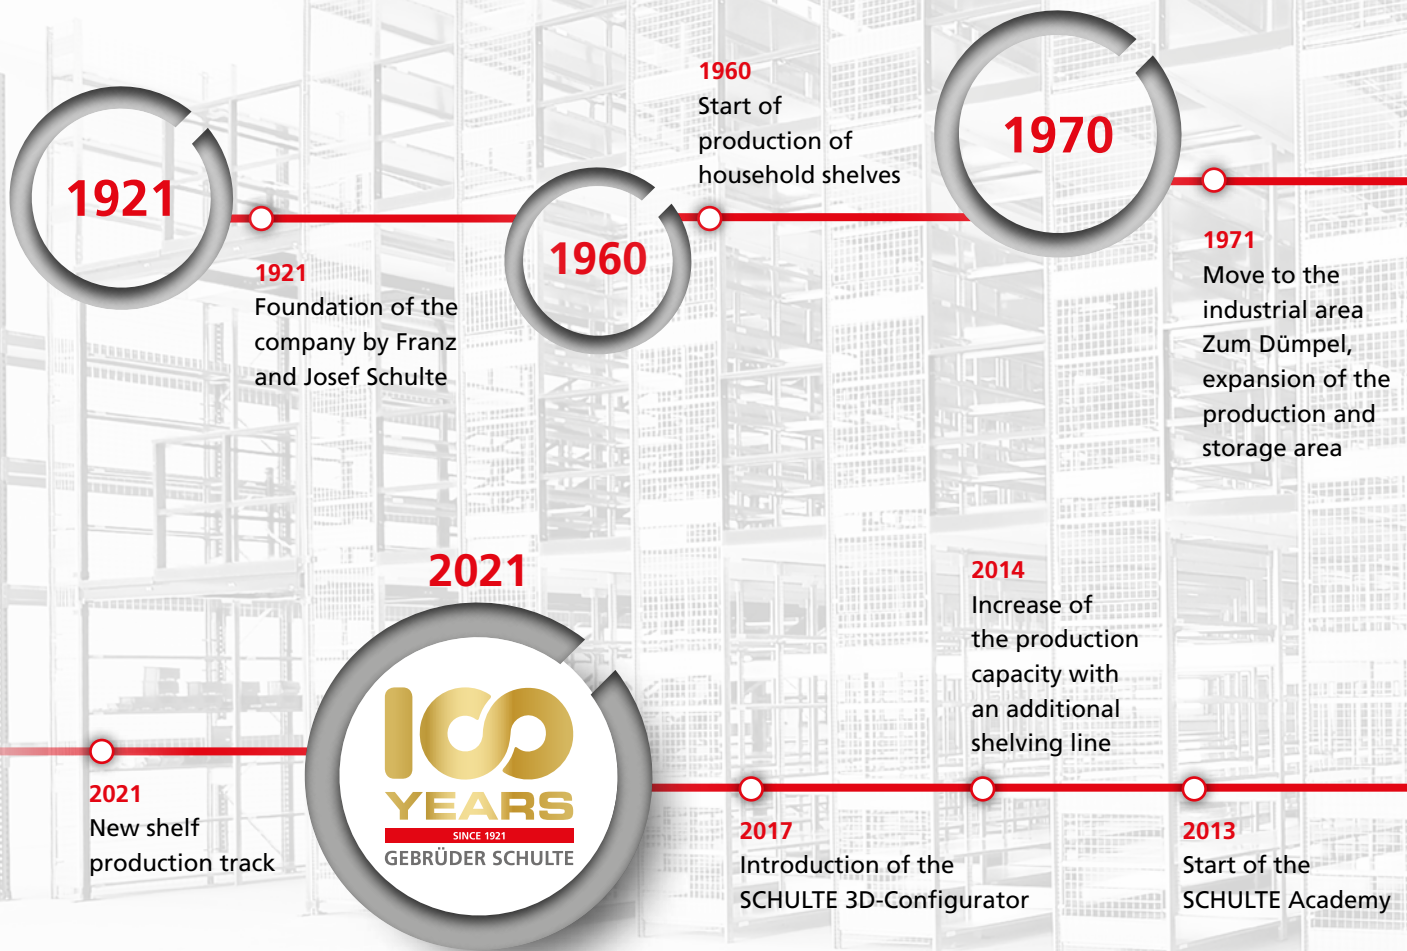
1921

1921
Foundation of the company by Franz and Josef Schulte

1960

1960
Start of production of household shelves

1970

1971
Move to the industrial area Zum Dümpel, expansion of the production and storage area

2021

100
YEARS
SINCE 1921
GEBRÜDER SCHULTE

2021
New shelf production track

2014
Increase of the production capacity with an additional shelving line

2017
Introduction of the SCHULTE 3D-Configurator

2013
Start of the SCHULTE Academy